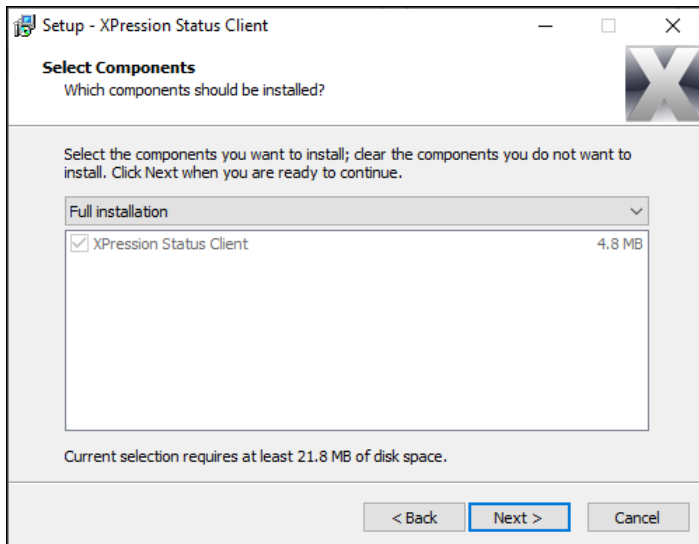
Setup - XPression Status Client

Select Components
Which components should be installed?

Select the components you want to install; clear the components you do not want to install. Click Next when you are ready to continue.

Full installation

XPression Status Client 4.8 MB

Current selection requires at least 21.8 MB of disk space.

< Back Next > Cancel